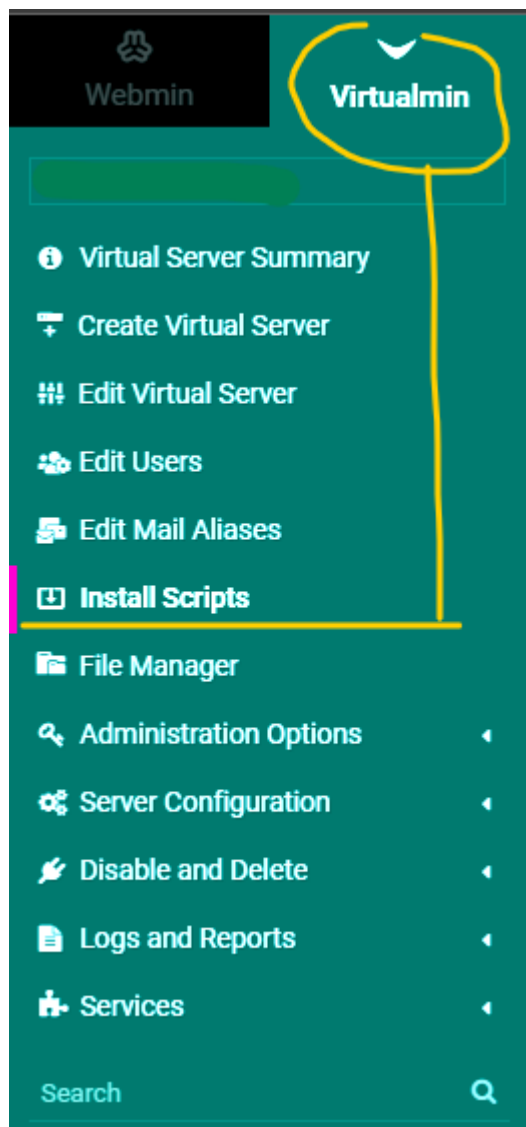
Webmin

Virtualmin

Virtual Server Summary

Create Virtual Server

Edit Virtual Server

Edit Users

Edit Mail Aliases

Install Scripts

File Manager

Administration Options

Server Configuration

Disable and Delete

Logs and Reports

Services

Search